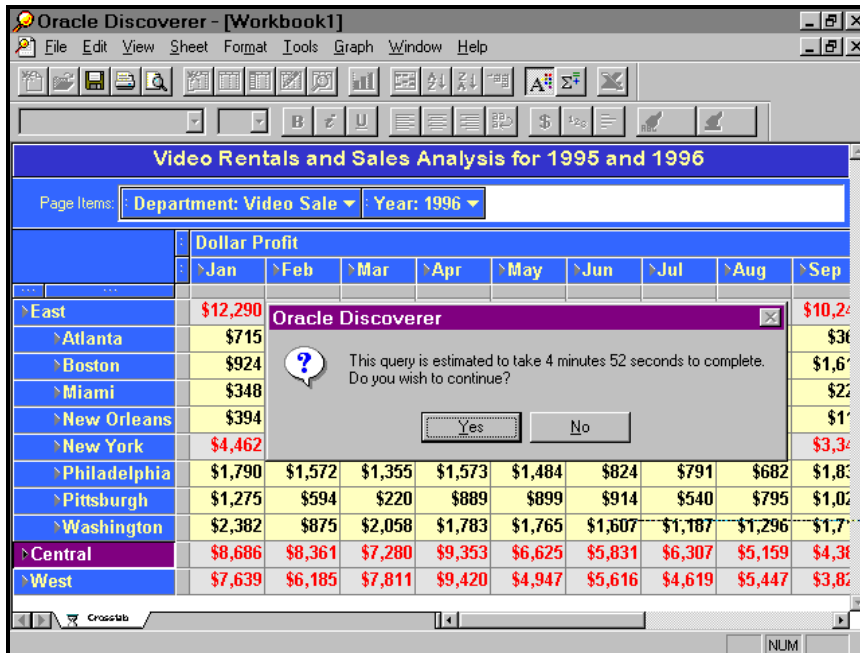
Oracle Discoverer - [Workbook1]

File Edit View Sheet Format Tools Graph Window Help

Video Rentals and Sales Analysis for 1995 and 1996

Page Items: Department: Video Sale Year: 1996

| | Dollar Profit | | | | | | | | |
|---|---|---|---|---|---|---|---|---|---|
| | Jan | Feb | Mar | Apr | May | Jun | Jul | Aug | Sep |
| East | $12,290 | | | | | | | | $10,2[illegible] |
| Atlanta | $715 | | | | | | | | $3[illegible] |
| Boston | $924 | | | | | | | | $1,6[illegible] |
| Miami | $348 | | | | | | | | $2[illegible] |
| New Orleans | $394 | | | | | | | | $1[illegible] |
| New York | $4,462 | | | | | | | | $3,3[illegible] |
| Philadelphia | $1,790 | $1,572 | $1,355 | $1,573 | $1,484 | $824 | $791 | $682 | $1,8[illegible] |
| Pittsburgh | $1,275 | $594 | $220 | $889 | $899 | $914 | $540 | $795 | $1,0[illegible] |
| Washington | $2,382 | $875 | $2,058 | $1,783 | $1,765 | $1,607 | $1,187 | $1,296 | $1,7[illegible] |
| Central | $8,686 | $8,361 | $7,280 | $9,353 | $6,625 | $5,831 | $6,307 | $5,159 | $4,3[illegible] |
| West | $7,639 | $6,185 | $7,811 | $9,420 | $4,947 | $5,616 | $4,619 | $5,447 | $3,8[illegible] |

Oracle Discoverer

This query is estimated to take 4 minutes 52 seconds to complete. Do you wish to continue?

Yes No

Crosstab

NUM